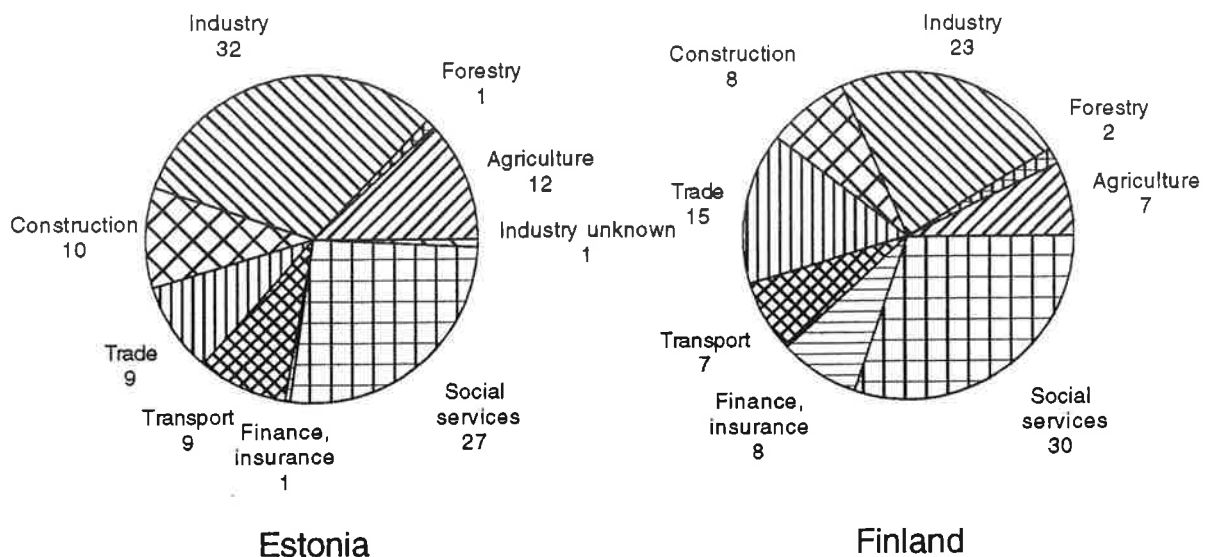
Industry
32

Forestry
1

Agriculture
12

Industry unknown
1

Construction
10

Trade
9

Transport
9

Finance,
insurance
1

Social
services
27

Estonia

Construction
8

Industry
23

Forestry
2

Agriculture
7

Trade
15

Transport
7

Finance,
insurance
8

Social
services
30

Finland